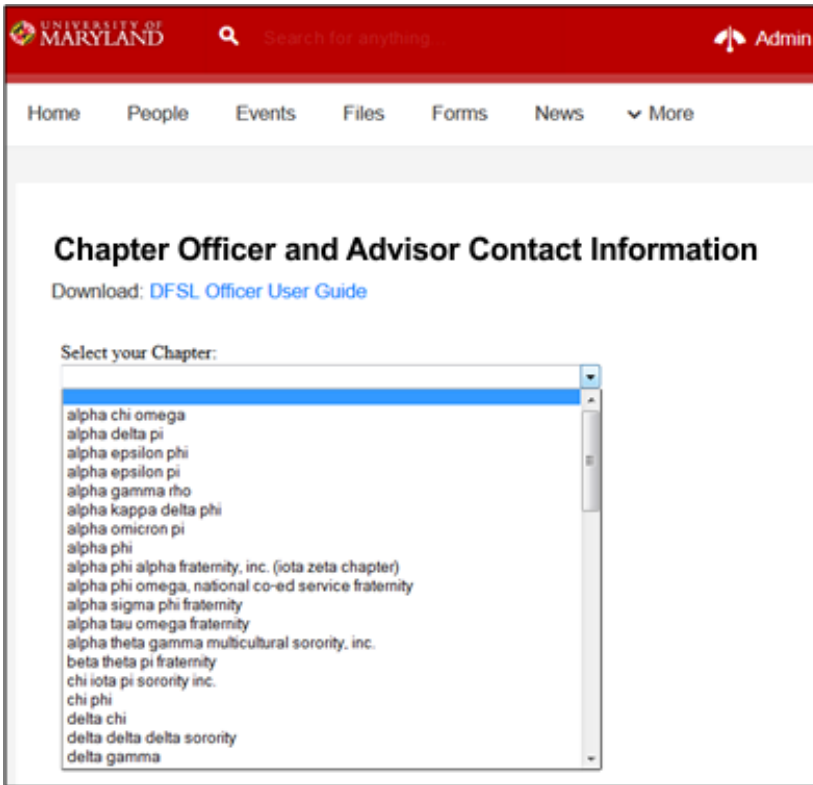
UNIVERSITY OF MARYLAND

Search for anything...

Admin

Home People Events Files Forms News More

Chapter Officer and Advisor Contact Information

Download: DFSL Officer User Guide

Select your Chapter:

alpha chi omega
alpha delta pi
alpha epsilon phi
alpha epsilon pi
alpha gamma rho
alpha kappa delta phi
alpha omicron pi
alpha phi
alpha phi alpha fraternity, inc. (iota zeta chapter)
alpha phi omega, national co-ed service fraternity
alpha sigma phi fraternity
alpha tau omega fraternity
alpha theta gamma multicultural sorority, inc.
beta theta pi fraternity
chi iota pi sorority inc.
chi phi
delta chi
delta delta delta sorority
delta gamma